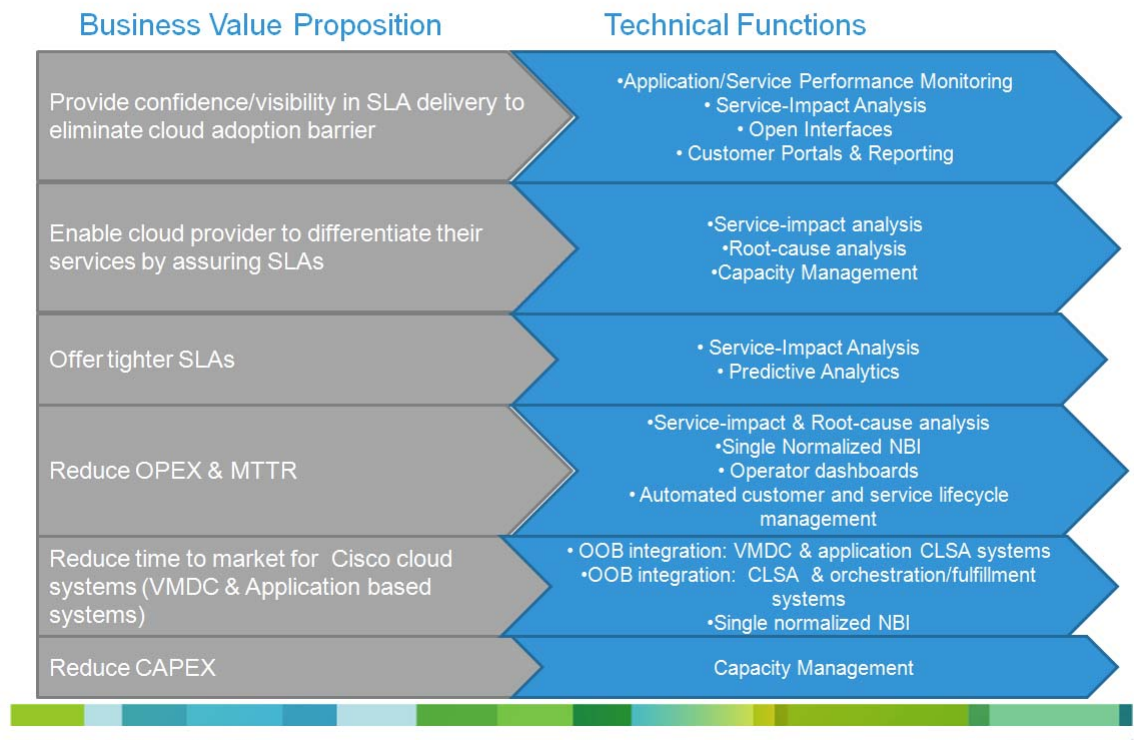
| Business Value Proposition | Technical Functions |
|---|---|
| Provide confidence/visibility in SLA delivery to eliminate cloud adoption barrier | •Application/Service Performance Monitoring<br>• Service-Impact Analysis<br>• Open Interfaces<br>• Customer Portals & Reporting |
| Enable cloud provider to differentiate their services by assuring SLAs | •Service-impact analysis<br>•Root-cause analysis<br>•Capacity Management |
| Offer tighter SLAs | • Service-Impact Analysis<br>• Predictive Analytics |
| Reduce OPEX & MTTR | •Service-impact & Root-cause analysis<br>•Single Normalized NBI<br>• Operator dashboards<br>• Automated customer and service lifecycle management |
| Reduce time to market for Cisco cloud systems (VMDC & Application based systems) | • OOB integration: VMDC & application CLSA systems<br>•OOB integration: CLSA & orchestration/fulfillment systems<br>•Single normalized NBI |
| Reduce CAPEX | Capacity Management |